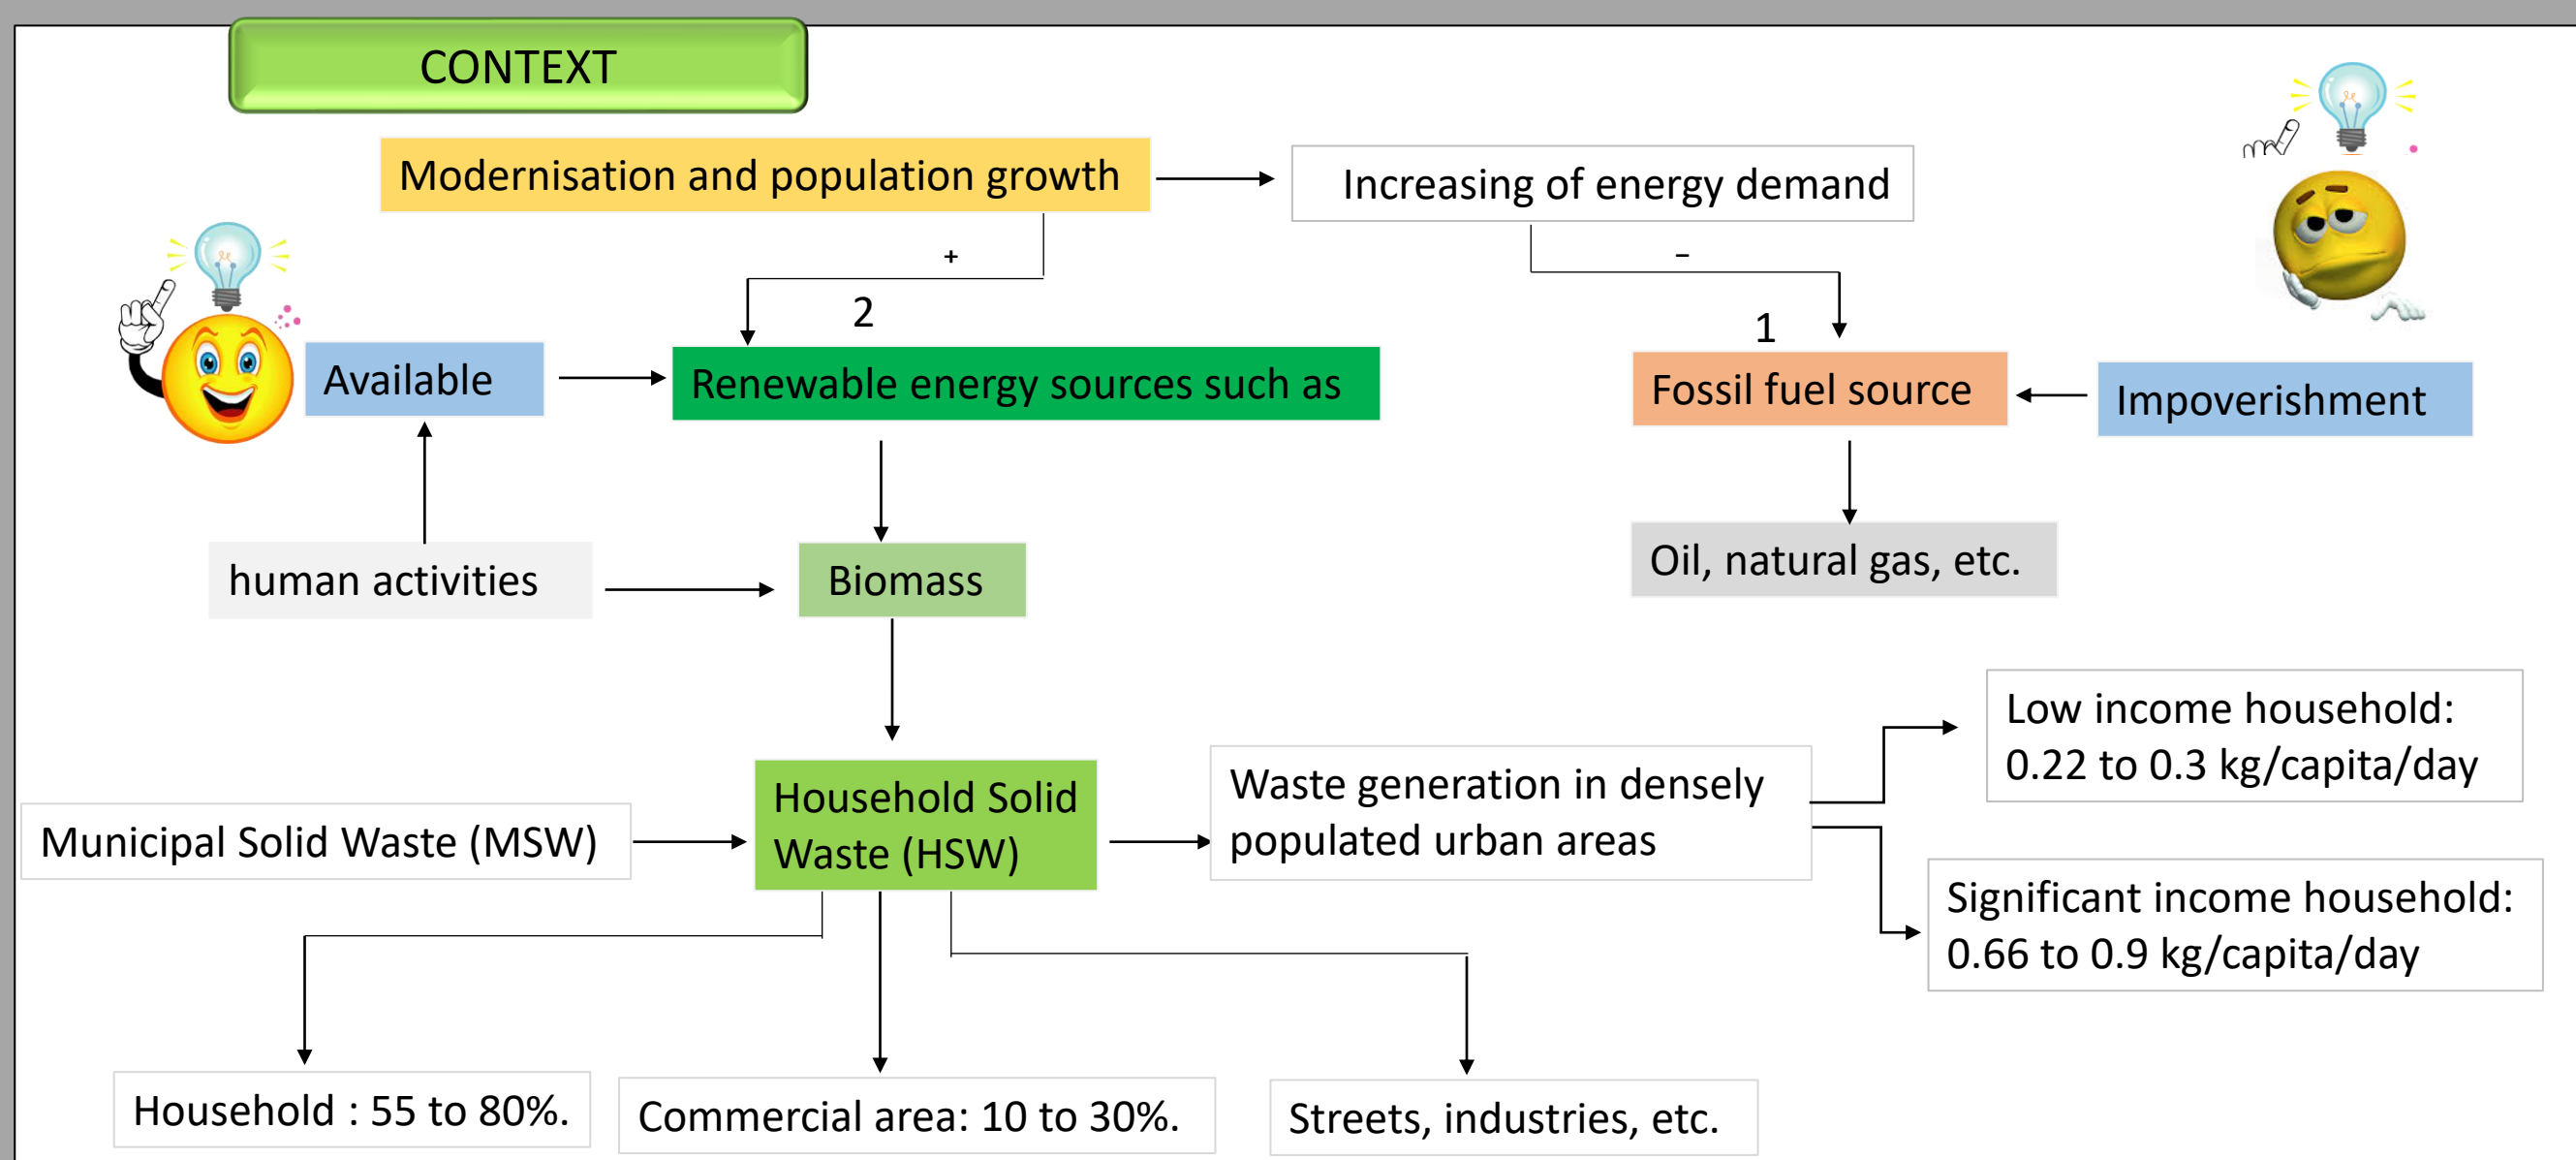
CONTEXT

Modernisation and population growth

Increasing of energy demand

+

-

2

1

Available

Renewable energy sources such as

Fossil fuel source

Impoverishment

human activities

Biomass

Oil, natural gas, etc.

Low income household: 0.22 to 0.3 kg/capita/day

Municipal Solid Waste (MSW)

Household Solid Waste (HSW)

Waste generation in densely populated urban areas

Significant income household: 0.66 to 0.9 kg/capita/day

Household : 55 to 80%.

Commercial area: 10 to 30%.

Streets, industries, etc.